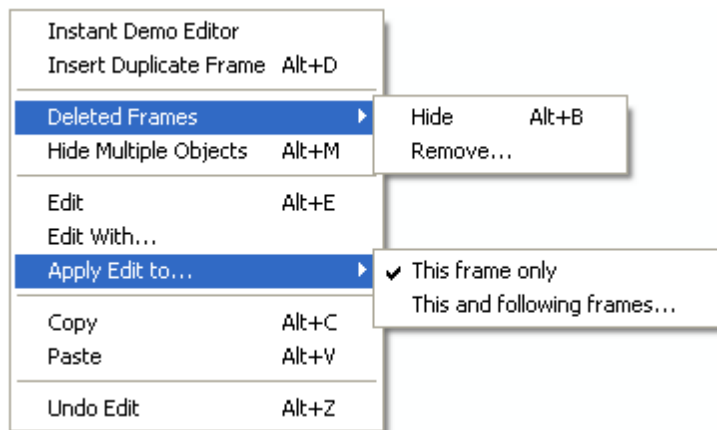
Instant Demo Editor
Insert Duplicate Frame Alt+D

Deleted Frames
Hide Alt+B
Remove...

Hide Multiple Objects Alt+M

Edit Alt+E
Edit With...
Apply Edit to...
✔ This frame only
This and following frames...

Copy Alt+C
Paste Alt+V

Undo Edit Alt+Z